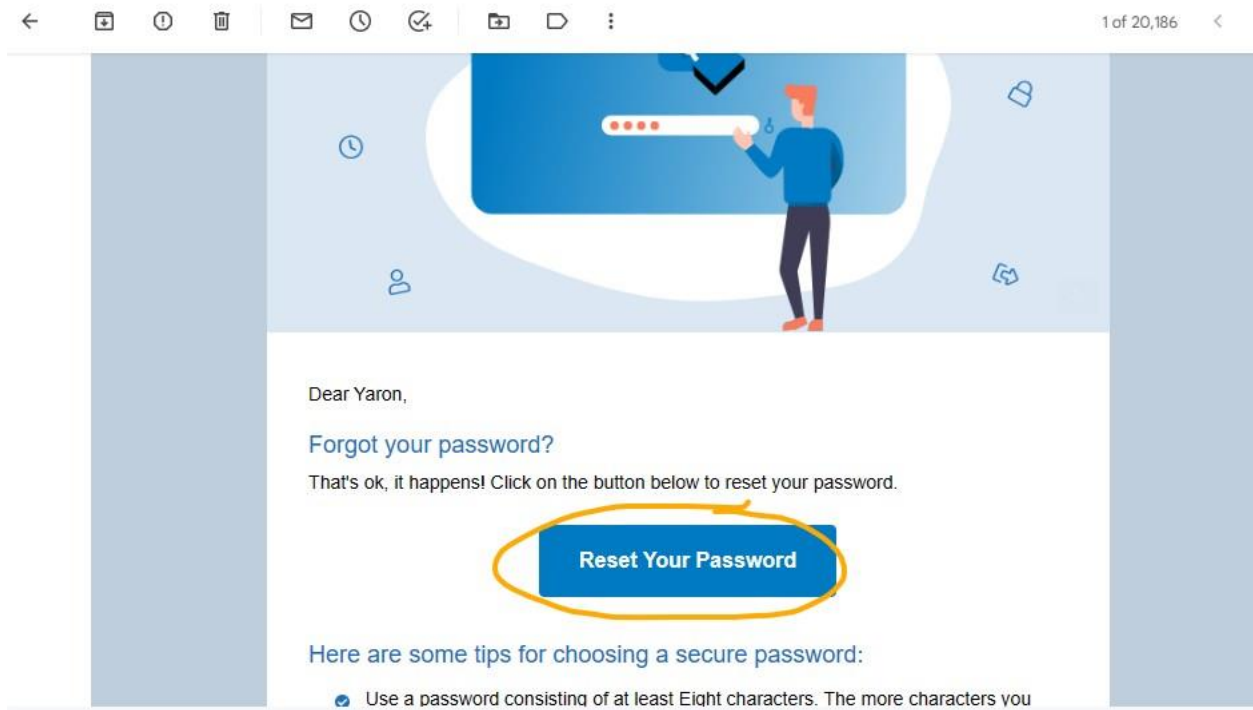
1 of 20,186

Dear Yaron,

Forgot your password?

That's ok, it happens! Click on the button below to reset your password.

Reset Your Password

Here are some tips for choosing a secure password:

Use a password consisting of at least Eight characters. The more characters you